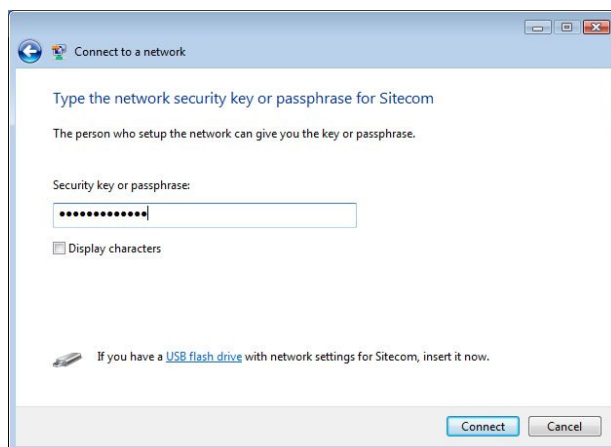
Connect to a network

Type the network security key or passphrase for Sitecom

The person who setup the network can give you the key or passphrase.

Security key or passphrase:

•••••••••••••

Display characters

If you have a USB flash drive with network settings for Sitecom, insert it now.

Connect

Cancel